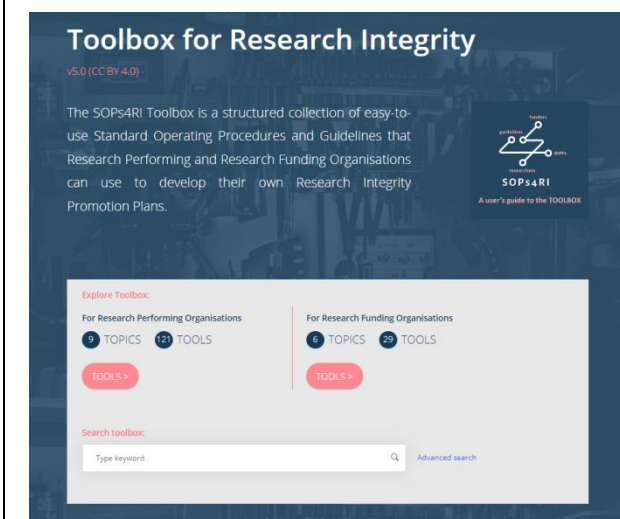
Toolbox for Research Integrity

v5.0 (CC BY 4.0)

The SOPs4RI Toolbox is a structured collection of easy-to-use Standard Operating Procedures and Guidelines that Research Performing and Research Funding Organisations can use to develop their own Research Integrity Promotion Plans.

funders
publishers
SOPs
researchers
SOPs4RI
A user's guide to the TOOLBOX

Explore Toolbox:

For Research Performing Organisations

9 TOPICS 121 TOOLS

TOOLS >

For Research Funding Organisations

6 TOPICS 29 TOOLS

TOOLS >

Search toolbox:

Type keyword

Advanced search